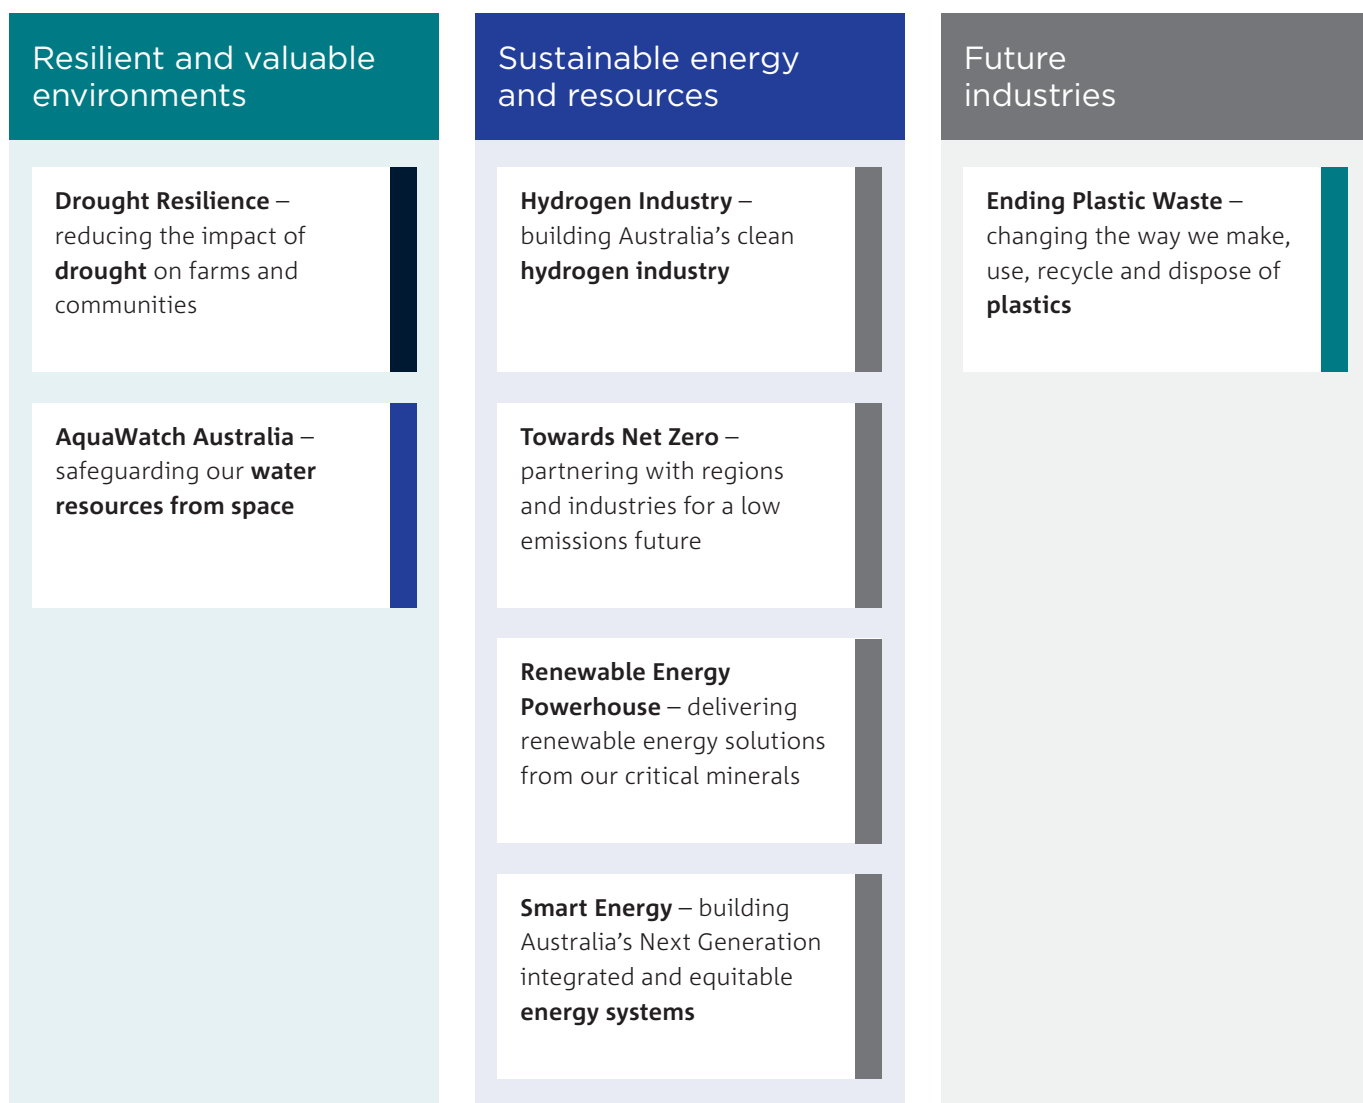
Resilient and valuable environments

Drought Resilience – reducing the impact of drought on farms and communities

AquaWatch Australia – safeguarding our water resources from space

Sustainable energy and resources

Hydrogen Industry – building Australia's clean hydrogen industry

Towards Net Zero – partnering with regions and industries for a low emissions future

Renewable Energy Powerhouse – delivering renewable energy solutions from our critical minerals

Smart Energy – building Australia's Next Generation integrated and equitable energy systems

Future industries

Ending Plastic Waste – changing the way we make, use, recycle and dispose of plastics